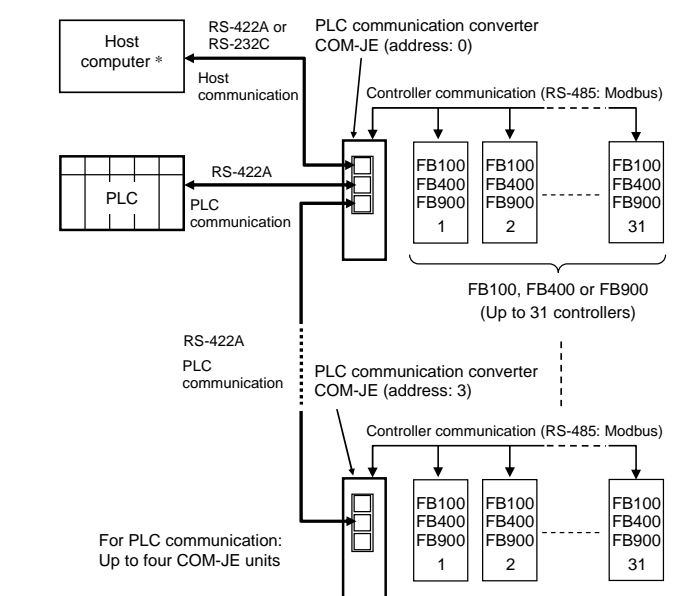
Host computer *

RS-422A or RS-232C

Host communication

PLC communication converter COM-JE (address: 0)

Controller communication (RS-485: Modbus)

PLC

RS-422A

PLC communication

FB100
FB400
FB900
1

FB100
FB400
FB900
2

FB100
FB400
FB900
31

FB100, FB400 or FB900
(Up to 31 controllers)

RS-422A

PLC communication

PLC communication converter COM-JE (address: 3)

Controller communication (RS-485: Modbus)

FB100
FB400
FB900
1

FB100
FB400
FB900
2

FB100
FB400
FB900
31

For PLC communication:
Up to four COM-JE units